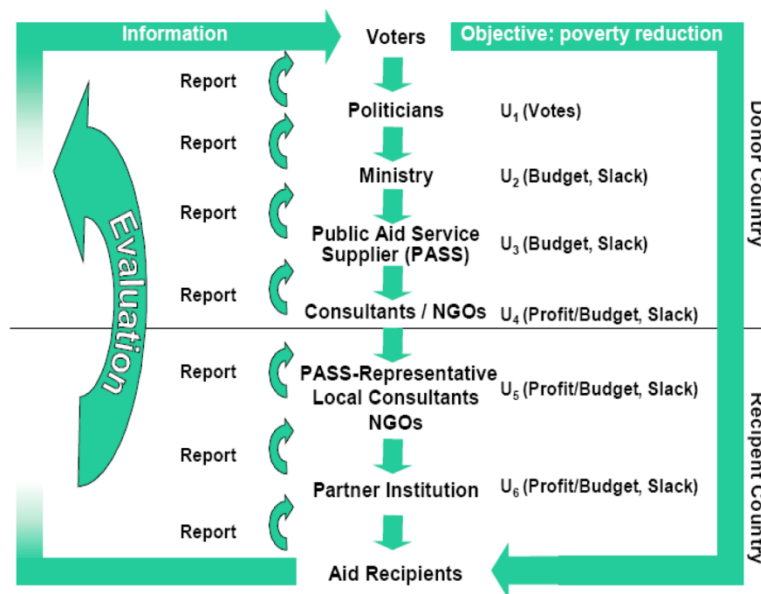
Information

Voters

Objective: poverty reduction

Evaluation

Report

Politicians

$U_1$ (Votes)

Report

Ministry

$U_2$ (Budget, Slack)

Report

Public Aid Service Supplier (PASS)

$U_3$ (Budget, Slack)

Report

Consultants / NGOs

$U_4$ (Profit/Budget, Slack)

Donor Country

Report

PASS-Representative Local Consultants NGOs

$U_5$ (Profit/Budget, Slack)

Report

Partner Institution

$U_6$ (Profit/Budget, Slack)

Report

Aid Recipients

Recipient Country